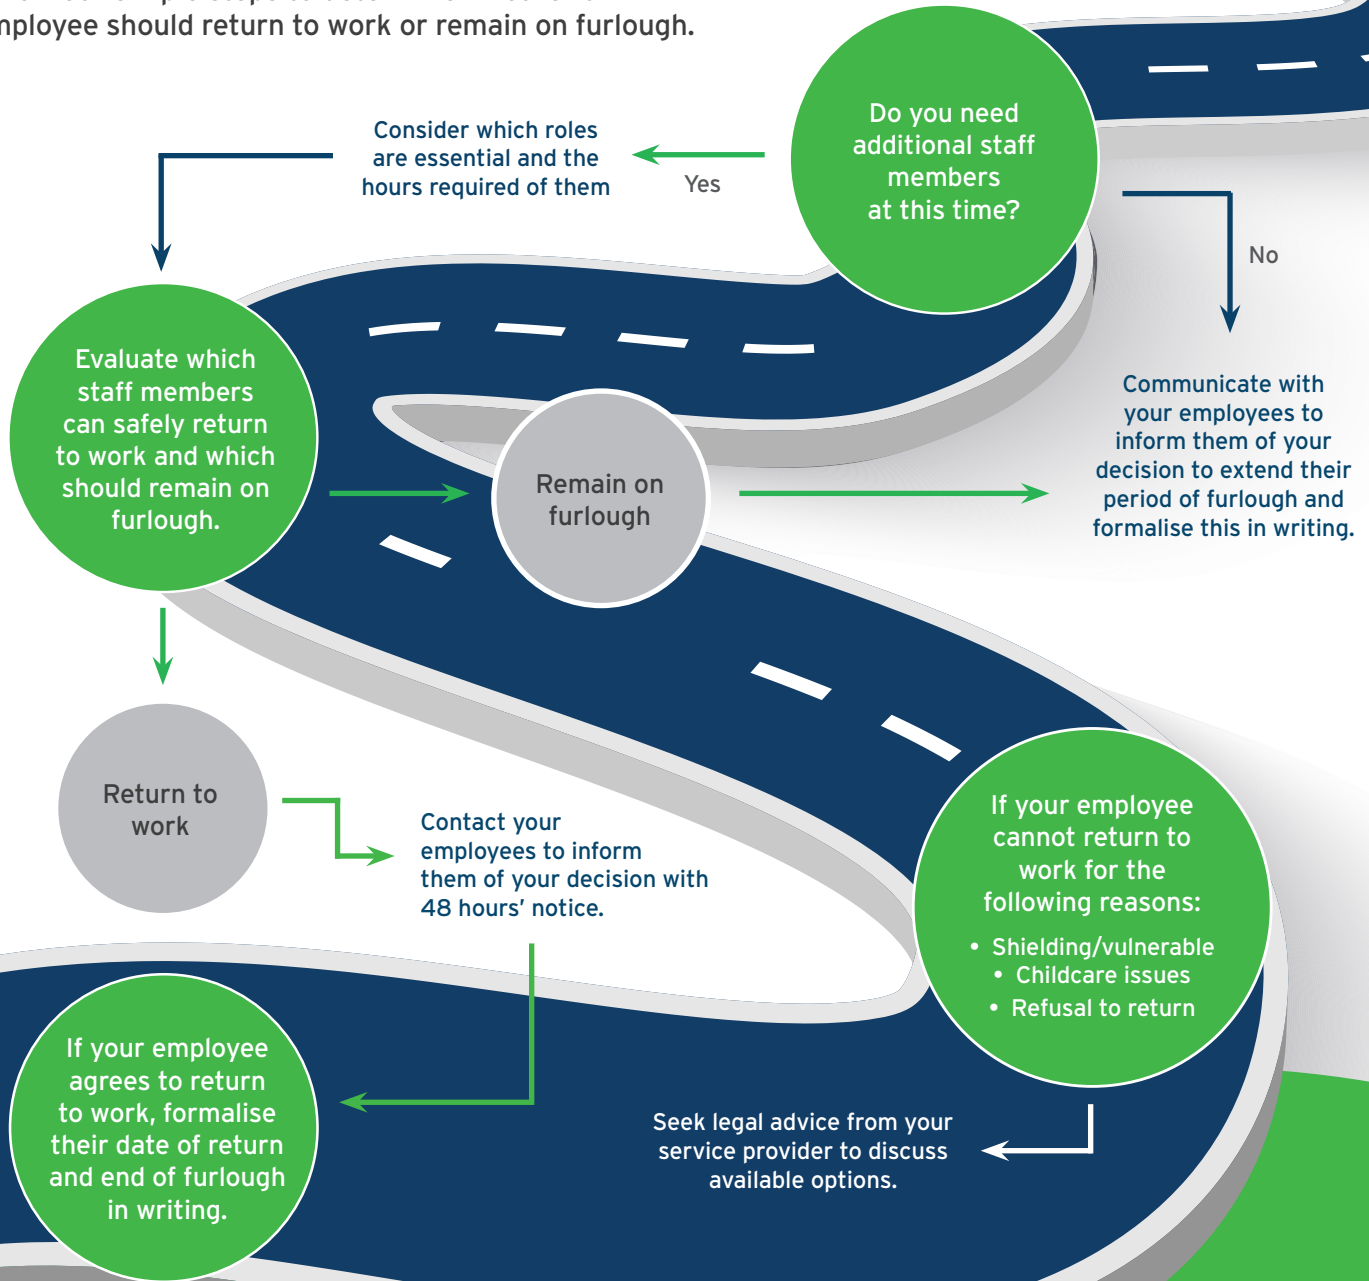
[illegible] mployee should return to work or remain on furlough.

Do you need additional staff members at this time?

Yes

Consider which roles are essential and the hours required of them

No

Evaluate which staff members can safely return to work and which should remain on furlough.

Remain on furlough

Communicate with your employees to inform them of your decision to extend their period of furlough and formalise this in writing.

Return to work

Contact your employees to inform them of your decision with 48 hours' notice.

If your employee cannot return to work for the following reasons:

• Shielding/vulnerable
• Childcare issues
• Refusal to return

If your employee agrees to return to work, formalise their date of return and end of furlough in writing.

Seek legal advice from your service provider to discuss available options.